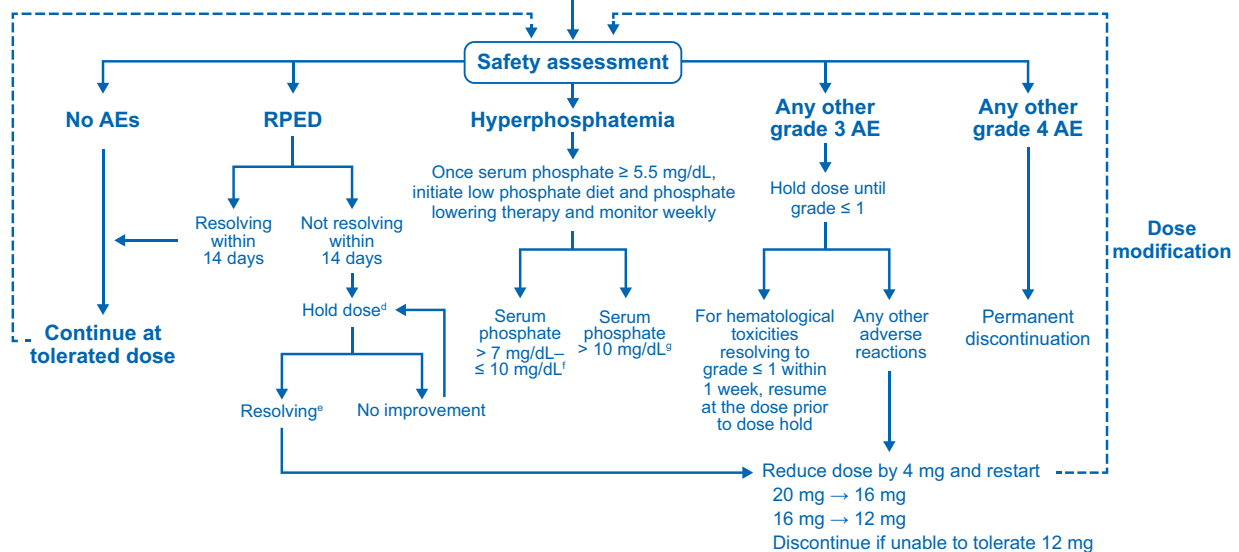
Safety assessment

No AEs

RPED

Hyperphosphatemia

Any other grade 3 AE

Any other grade 4 AE

Resolving within 14 days

Not resolving within 14 days

Hold dose$^{d}$

Resolving$^{e}$

No improvement

Continue at tolerated dose

Once serum phosphate ≥ 5.5 mg/dL, initiate low phosphate diet and phosphate lowering therapy and monitor weekly

Serum phosphate > 7 mg/dL– ≤ 10 mg/dL$^{f}$

Serum phosphate > 10 mg/dL$^{g}$

Hold dose until grade ≤ 1

For hematological toxicities resolving to grade ≤ 1 within 1 week, resume at the dose prior to dose hold

Any other adverse reactions

Permanent discontinuation

Dose modification

Reduce dose by 4 mg and restart
20 mg → 16 mg
16 mg → 12 mg
Discontinue if unable to tolerate 12 mg